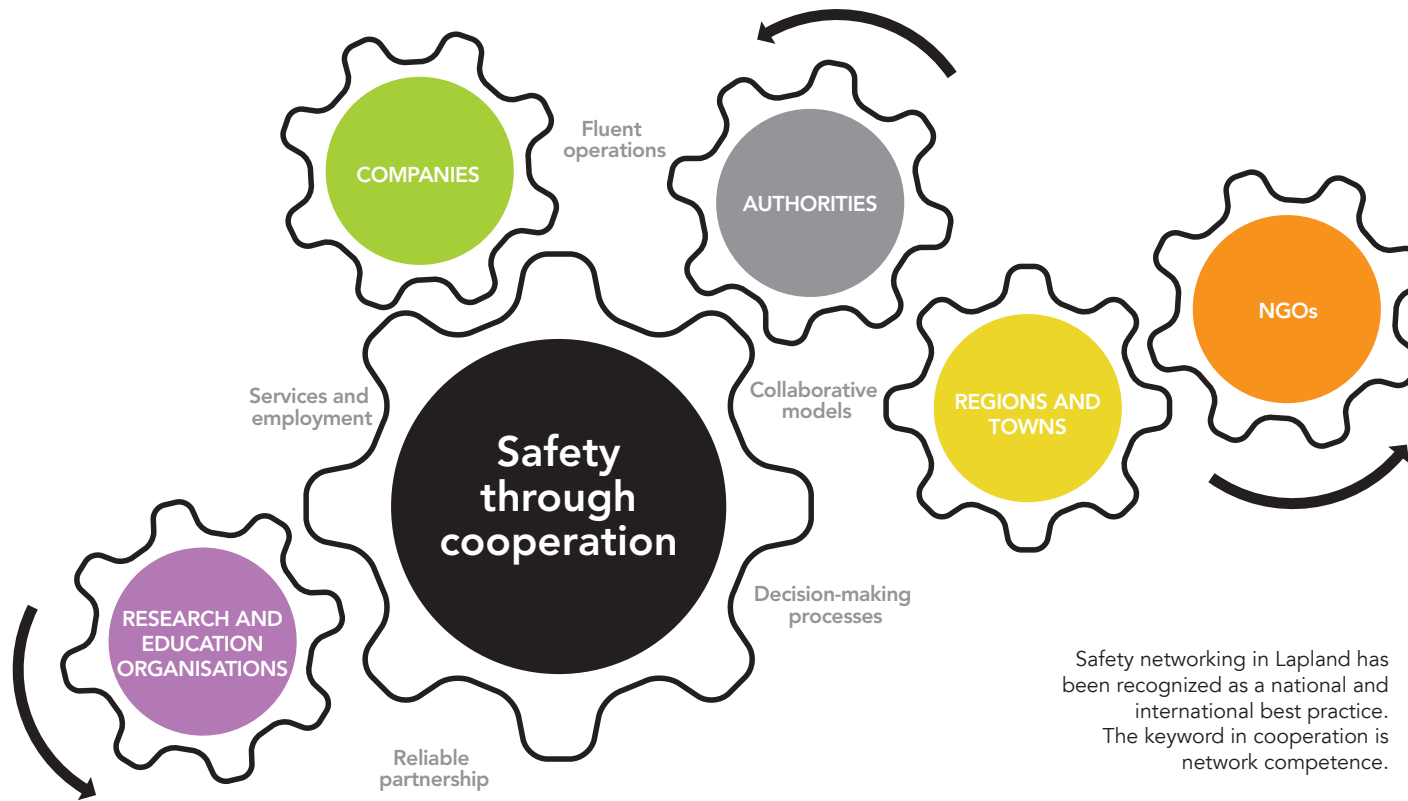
COMPANIES

Fluent operations

AUTHORITIES

NGOs

Services and employment

Collaborative models

REGIONS AND TOWNS

Safety through cooperation

RESEARCH AND EDUCATION ORGANISATIONS

Decision-making processes

Reliable partnership

Safety networking in Lapland has been recognized as a national and international best practice. The keyword in cooperation is network competence.